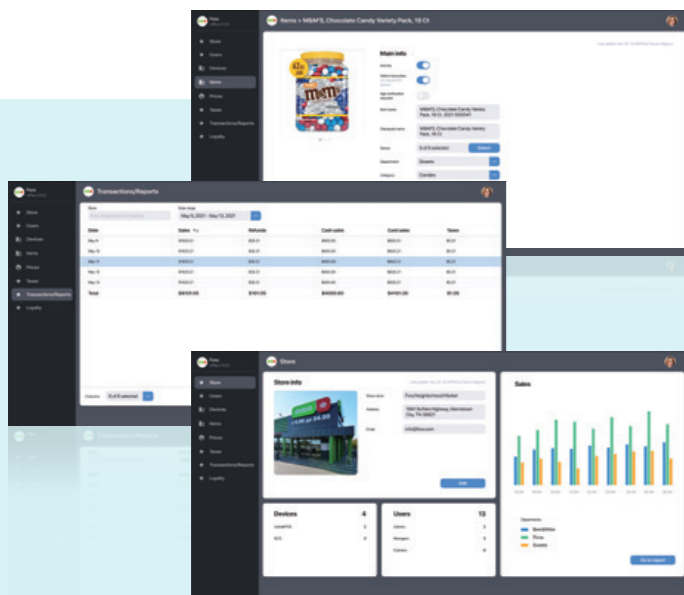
Items > M&M'S, Chocolate Candy Variety Pack, 18 Ct

Store
Users
Devices
Items
Prices
Taxes
Transactions/Reports
Loyalty

Main info
Activity
Name
Displayed name
Stores
Department
Category

M&M'S, Chocolate Candy Variety Pack, 18 Ct
5 of 6 selected
Sweets
Candies

Transactions/Reports

Date range
May 9, 2021 - May 13, 2021

| Date | Sales | Refunds | Card sales | Cash sales | Taxes |
|---|---|---|---|---|---|
| May 9 | $1620.21 | $32.21 | $650.00 | $650.00 | $0.21 |
| May 10 | $1620.21 | $32.21 | $650.00 | $650.00 | $0.21 |
| May 11 | $1620.21 | $32.21 | $650.00 | $650.00 | $0.21 |
| May 12 | $1620.21 | $32.21 | $650.00 | $650.00 | $0.21 |
| May 13 | $1620.21 | $32.21 | $650.00 | $650.00 | $0.21 |
| Total | $8101.05 | $161.05 | $4000.00 | $4101.05 | $1.05 |

5 of 6 selected

Store

Store info
Store name
Address
Email
info@fora.com
Edit

Sales

Devices 4
Users 13
Admins
Managers
Cashiers

Departments
Sandwiches
Pizza
Sweets

Go to report